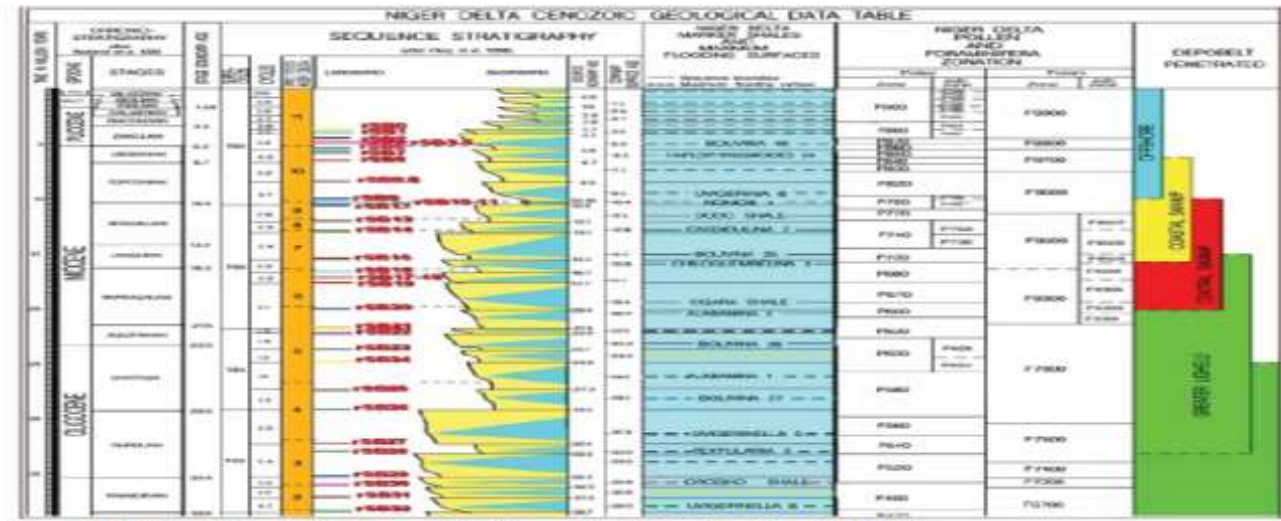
NIGER DELTA CENOZOIC GEOLOGICAL DATA TABLE

CHRONO-STRATIGRAPHY

EPOCHS | STAGES

SEQUENCE STRATIGRAPHY

LANDWARD | BASINWARD

NIGER DELTA MARKER SHALES AND MAXIMUM FLOODING SURFACES

NIGER DELTA POLLEN AND FORAMINIFERA ZONATION

Pollen | Forams

DEPOBELT PENETRATED

PLIOCENE

MIOCENE

OLIGOCENE

BOLIVINA 46

HAPLOPHRAGMOIDES 24

UVIGERINA 8

NONION 4

DODO SHALE

CASSIDULINA 7

BOLIVINA 25

CHEILOSTOMELLA 1

OGARA SHALE

ALABAMINA 2

BOLIVINA 26

ALABAMINA 1

BOLIVINA 27

UVIGERINELLA 3

TEXTULARIA 1

OKOBO SHALE

UVIGERINELLA 8

P900

P880

P860

P850

P830

P820

P780

P770

P740

P730

P720

P680

P670

P660

P650

P630

P580

P560

P540

P520

P480

F9900

F9800

F9700

F9600

F9500

F9300

F7800

F7600

F7400

F7300

F7700

OFFSHORE

COASTAL SWAMP

CENTRAL SWAMP

GREATER UGHELLI